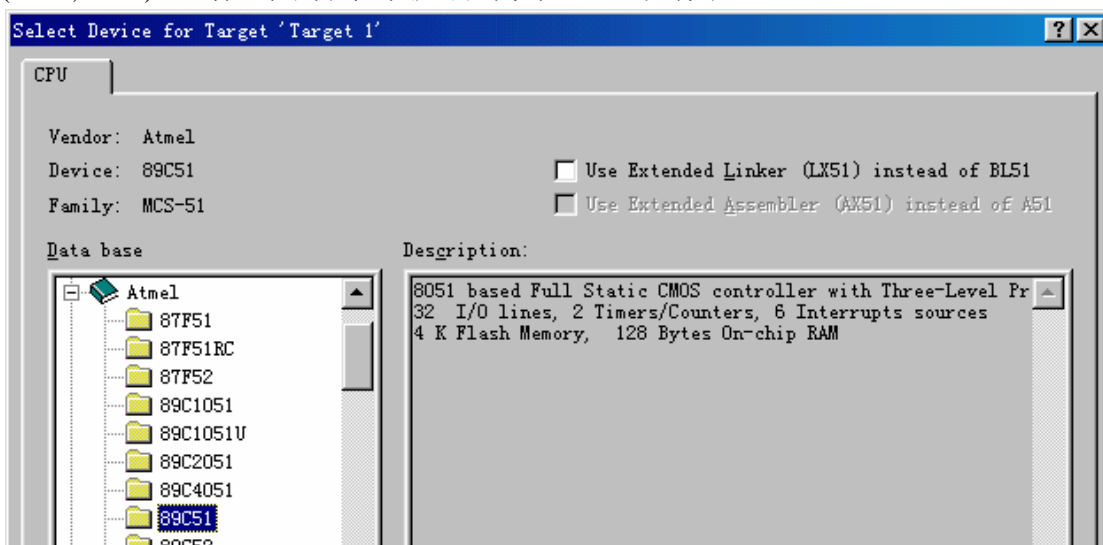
Select Device for Target 'Target 1'

?

CPU

Vendor: Atmel

Device: 89C51

Family: MCS-51

Use Extended Linker (LX51) instead of BL51

Use Extended Assembler (AX51) instead of A51

Data base

Description:

Atmel

87F51

87F51RC

87F52

89C1051

89C1051U

89C2051

89C4051

89C51

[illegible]

8051 based Full Static CMOS controller with Three-Level Pr
32 I/O lines, 2 Timers/Counters, 6 Interrupts sources
4 K Flash Memory, 128 Bytes On-chip RAM